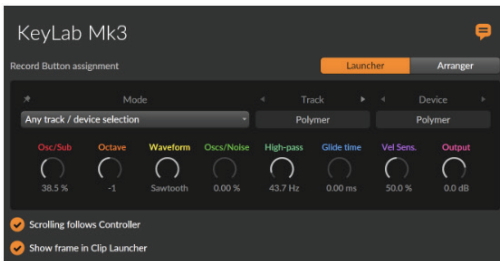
KeyLab Mk3

Record Button assignment

Launcher

Arranger

Mode

Track

Device

Any track / device selection

Polymer

Polymer

Osc/Sub

Octave

Waveform

Oscs/Noise

High-pass

Glide time

Vel Sens.

Output

38.5 %

-1

Sawtooth

0.00 %

43.7 Hz

0.00 ms

50.0 %

0.0 dB

Scrolling follows Controller

Show frame in Clip Launcher